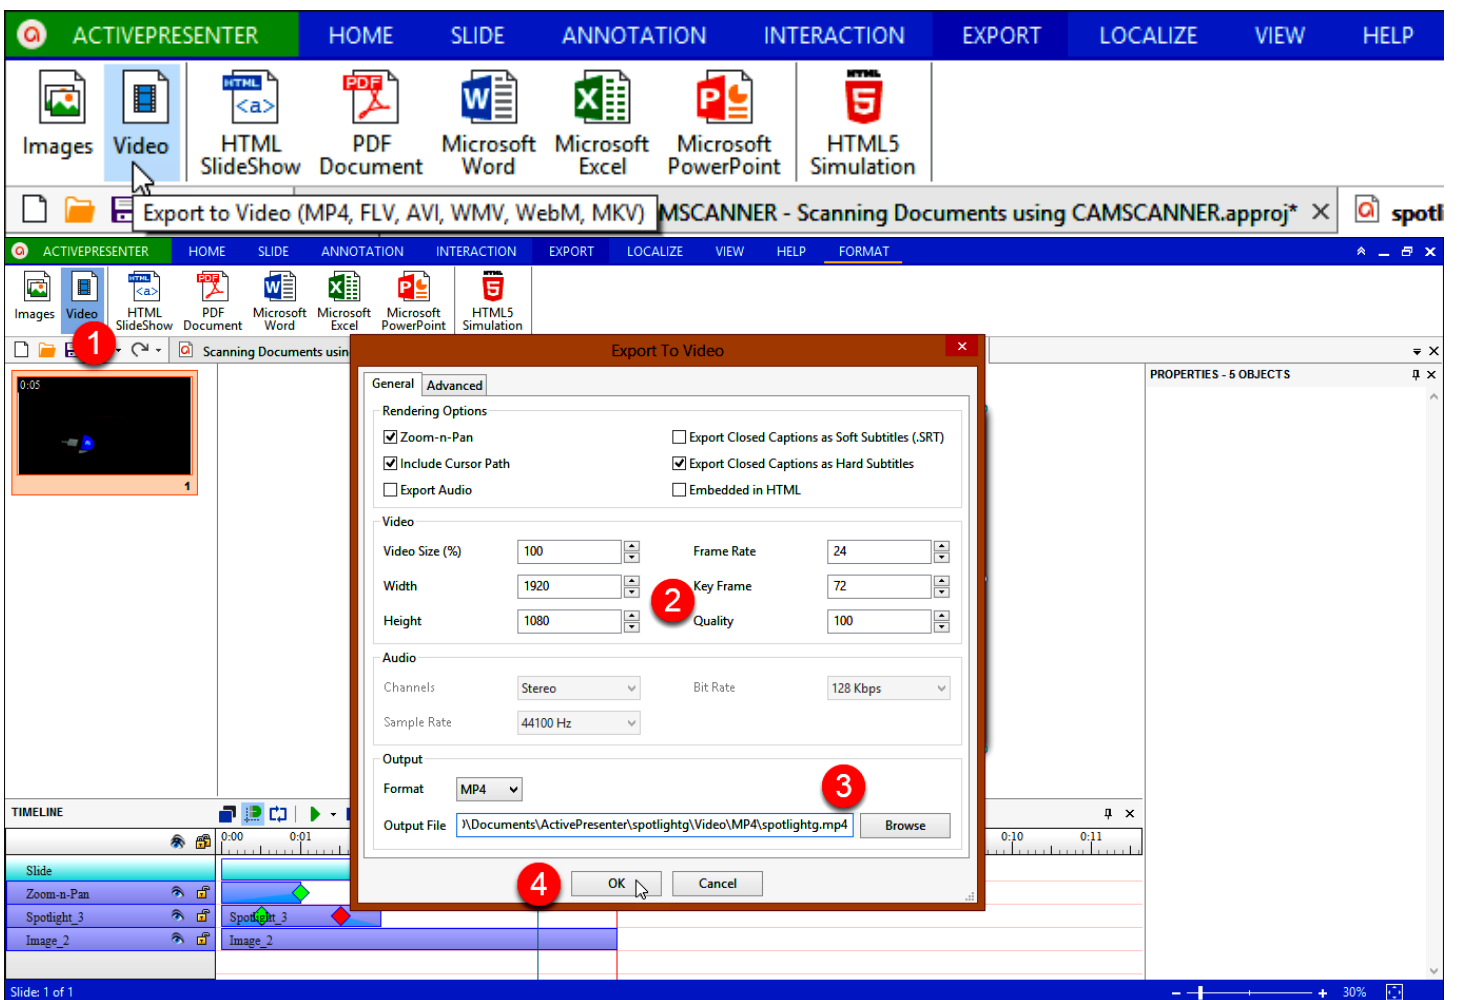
ACTIVEPRESENTER HOME SLIDE ANNOTATION INTERACTION EXPORT LOCALIZE VIEW HELP

Images Video HTML SlideShow PDF Document Microsoft Word Microsoft Excel Microsoft PowerPoint HTML5 Simulation

Export to Video (MP4, FLV, AVI, WMV, WebM, MKV) MSCANNER - Scanning Documents using CAMSCANNER.approj* ✕ spotl

ACTIVEPRESENTER HOME SLIDE ANNOTATION INTERACTION EXPORT LOCALIZE VIEW HELP FORMAT

Images Video HTML SlideShow PDF Document Microsoft Word Microsoft Excel Microsoft PowerPoint HTML5 Simulation

1

Scanning Documents usin

0:05

1

Export To Video

General Advanced

Rendering Options
☑ Zoom-n-Pan
☑ Include Cursor Path
☐ Export Audio
☐ Export Closed Captions as Soft Subtitles (.SRT)
☑ Export Closed Captions as Hard Subtitles
☐ Embedded in HTML

Video
Video Size (%) 100
Width 1920
Height 1080
Frame Rate 24
Key Frame 72
Quality 100

2

Audio
Channels Stereo
Sample Rate 44100 Hz
Bit Rate 128 Kbps

Output
Format MP4
Output File )\Documents\ActivePresenter\spotlightg\Video\MP4\spotlightg.mp4 Browse

3

4

OK Cancel

PROPERTIES - 5 OBJECTS

TIMELINE

0:00 0:01 0:10 0:11

Slide
Zoom-n-Pan
Spotlight_3
Image_2
Spotlight_3
Image_2

Slide: 1 of 1

30%